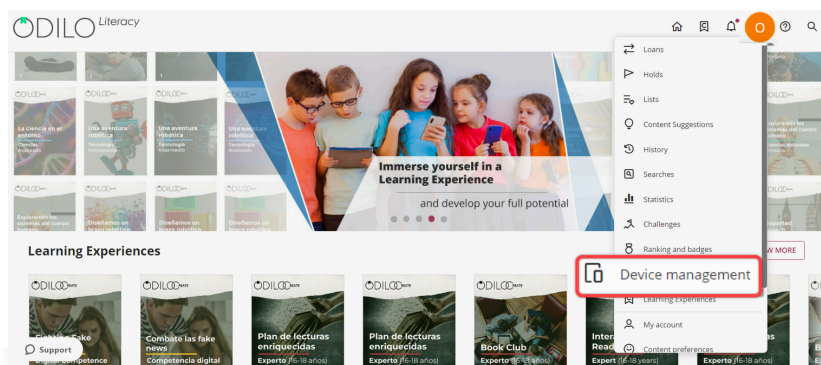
ODILO Literacy

O

Loans
Holds
Lists
Content Suggestions
History
Searches
Statistics
Challenges
Ranking and badges
Device management
Learning Experiences
My account
Content preferences

La ciencia en el entorno
Una aventura robótica
Una aventura robótica

Immerse yourself in a Learning Experience
and develop your full potential

Learning Experiences

W MORE

Combate las fake news
Competencia digital

Plan de lecturas enriquecidas
Experto (16-18 años)

Plan de lecturas enriquecidas
Experto (16-18 años)

Book Club
Experto (16-18 años)

Expert (16-18 years)

Support